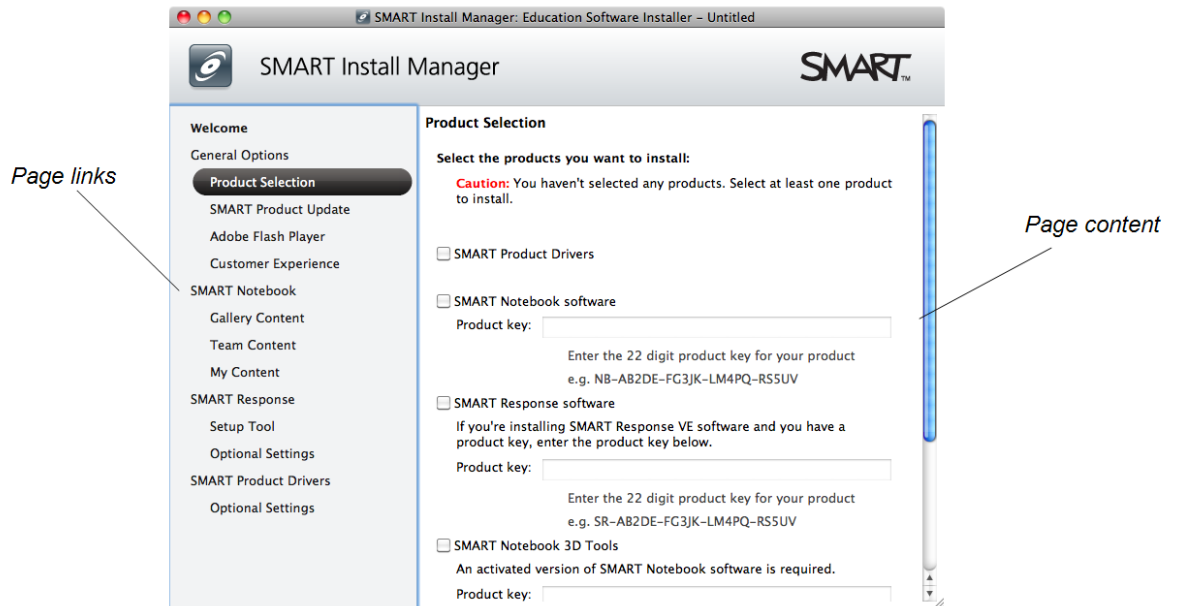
SMART Install Manager: Education Software Installer – Untitled

SMART Install Manager

SMART

Page links

Welcome
General Options
Product Selection
SMART Product Update
Adobe Flash Player
Customer Experience
SMART Notebook
Gallery Content
Team Content
My Content
SMART Response
Setup Tool
Optional Settings
SMART Product Drivers
Optional Settings

Product Selection

Select the products you want to install:

Caution: You haven't selected any products. Select at least one product to install.

Page content

SMART Product Drivers

SMART Notebook software
Product key:
Enter the 22 digit product key for your product
e.g. NB-AB2DE-FG3JK-LM4PQ-RS5UV

SMART Response software
If you're installing SMART Response VE software and you have a product key, enter the product key below.
Product key:
Enter the 22 digit product key for your product
e.g. SR-AB2DE-FG3JK-LM4PQ-RS5UV

SMART Notebook 3D Tools
An activated version of SMART Notebook software is required.
Product key: